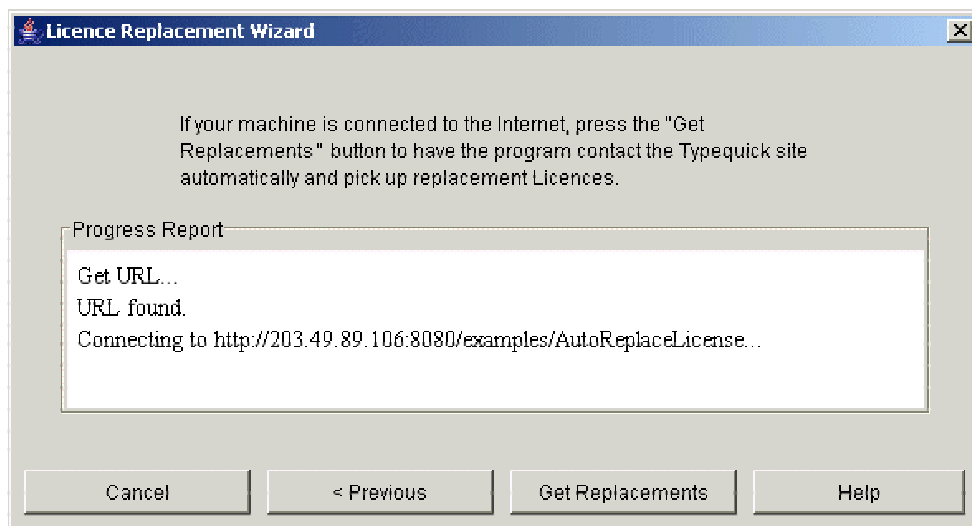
Licence Replacement Wizard

If your machine is connected to the Internet, press the "Get Replacements" button to have the program contact the Typequick site automatically and pick up replacement Licences.

Progress Report

Get URL...
URL found.
Connecting to http://203.49.89.106:8080/examples/AutoReplaceLicense...

Cancel
< Previous
Get Replacements
Help